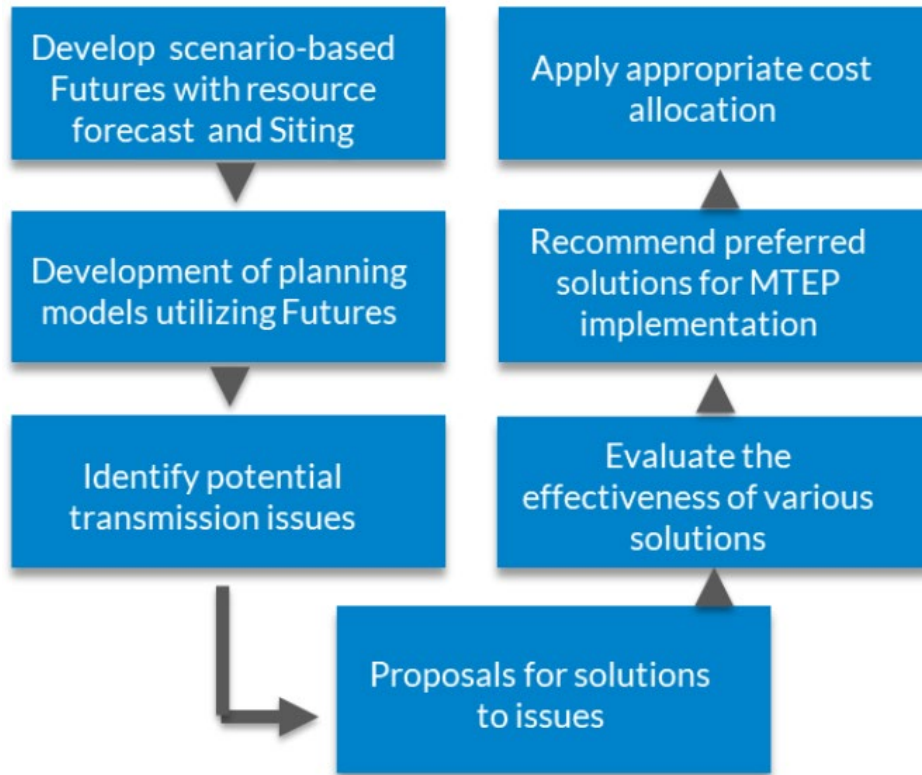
Develop scenario-based Futures with resource forecast and Siting

Development of planning models utilizing Futures

Identify potential transmission issues

Proposals for solutions to issues

Evaluate the effectiveness of various solutions

Recommend preferred solutions for MTEP implementation

Apply appropriate cost allocation